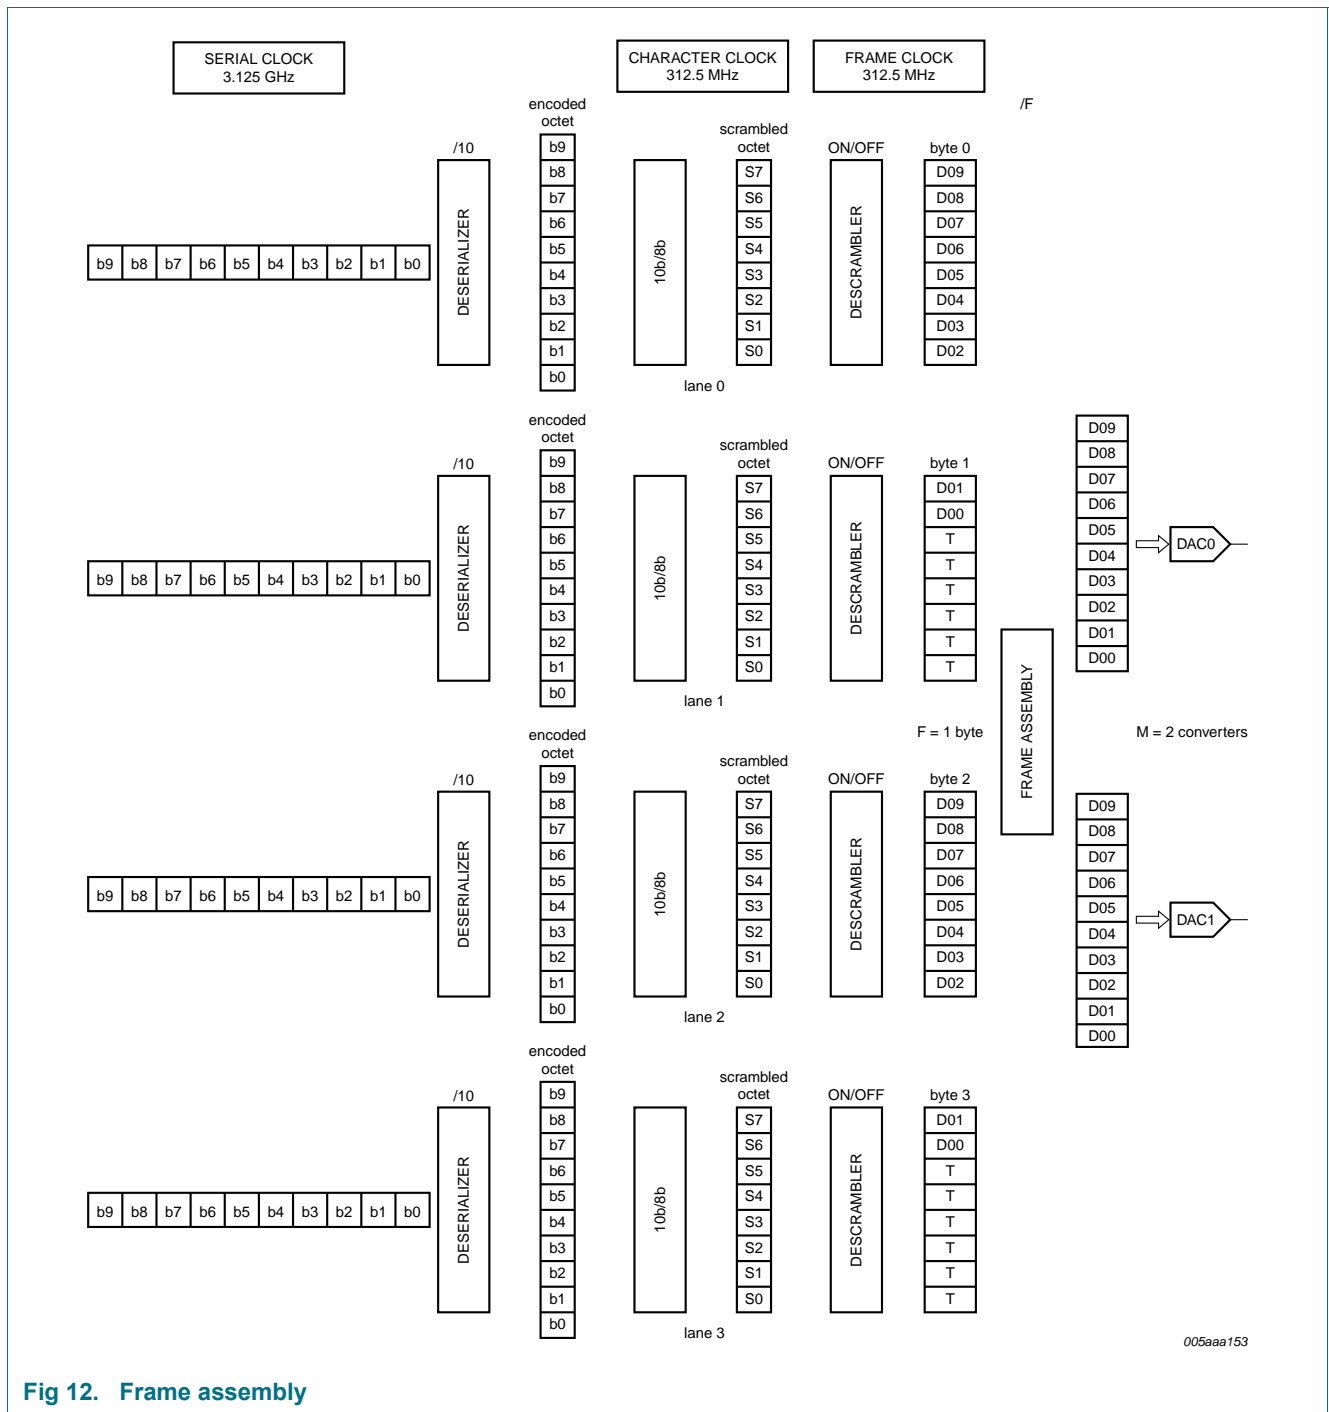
SERIAL CLOCK
3.125 GHz

CHARACTER CLOCK
312.5 MHz

FRAME CLOCK
312.5 MHz

/F

encoded octet

/10

scrambled octet

ON/OFF

byte 0

| b9 | b8 | b7 | b6 | b5 | b4 | b3 | b2 | b1 | b0 |
|---|---|---|---|---|---|---|---|---|---|

DESERIALIZER

b9 b8 b7 b6 b5 b4 b3 b2 b1 b0

10b/8b

S7 S6 S5 S4 S3 S2 S1 S0

DESCRAMBLER

D09 D08 D07 D06 D05 D04 D03 D02

lane 0

encoded octet

/10

scrambled octet

ON/OFF

byte 1

| b9 | b8 | b7 | b6 | b5 | b4 | b3 | b2 | b1 | b0 |
|---|---|---|---|---|---|---|---|---|---|

DESERIALIZER

b9 b8 b7 b6 b5 b4 b3 b2 b1 b0

10b/8b

S7 S6 S5 S4 S3 S2 S1 S0

DESCRAMBLER

D01 D00 T T T T T T

lane 1

D09 D08 D07 D06 D05 D04 D03 D02 D01 D00

DAC0

FRAME ASSEMBLY

F = 1 byte

M = 2 converters

encoded octet

/10

scrambled octet

ON/OFF

byte 2

| b9 | b8 | b7 | b6 | b5 | b4 | b3 | b2 | b1 | b0 |
|---|---|---|---|---|---|---|---|---|---|

DESERIALIZER

b9 b8 b7 b6 b5 b4 b3 b2 b1 b0

10b/8b

S7 S6 S5 S4 S3 S2 S1 S0

DESCRAMBLER

D09 D08 D07 D06 D05 D04 D03 D02

lane 2

D09 D08 D07 D06 D05 D04 D03 D02 D01 D00

DAC1

encoded octet

/10

scrambled octet

ON/OFF

byte 3

| b9 | b8 | b7 | b6 | b5 | b4 | b3 | b2 | b1 | b0 |
|---|---|---|---|---|---|---|---|---|---|

DESERIALIZER

b9 b8 b7 b6 b5 b4 b3 b2 b1 b0

10b/8b

S7 S6 S5 S4 S3 S2 S1 S0

DESCRAMBLER

D01 D00 T T T T T T

lane 3

005aaa153

Fig 12. Frame assembly